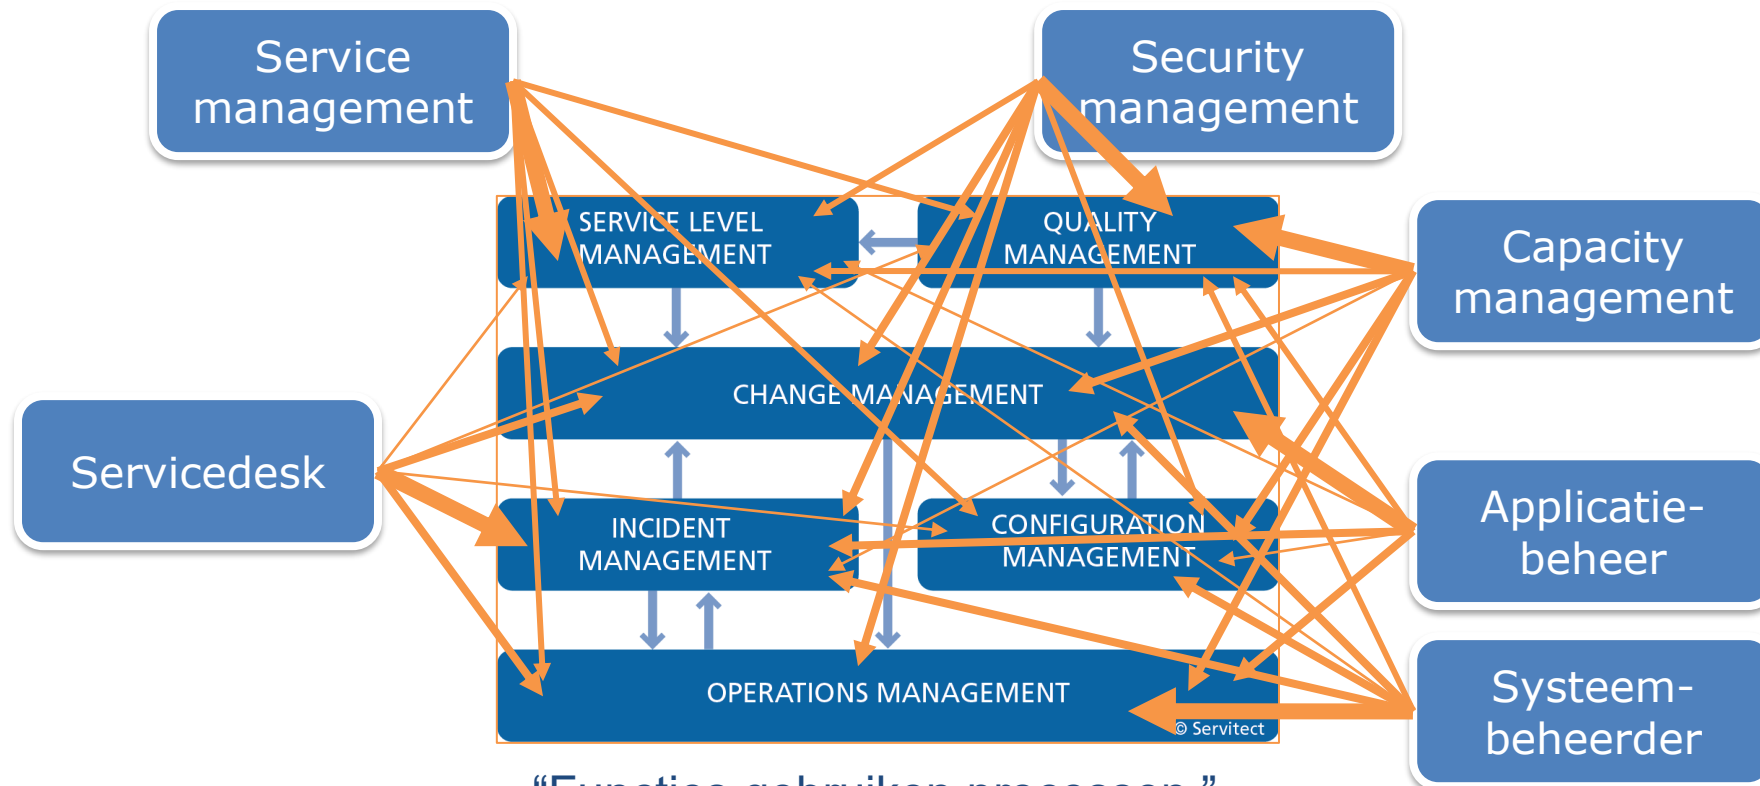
Service management

Security management

SERVICE LEVEL MANAGEMENT

QUALITY MANAGEMENT

Capacity management

CHANGE MANAGEMENT

Servicedesk

INCIDENT MANAGEMENT

CONFIGURATION MANAGEMENT

Applicatie-beheer

OPERATIONS MANAGEMENT

© Servitect

Systeem-beheerder

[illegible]